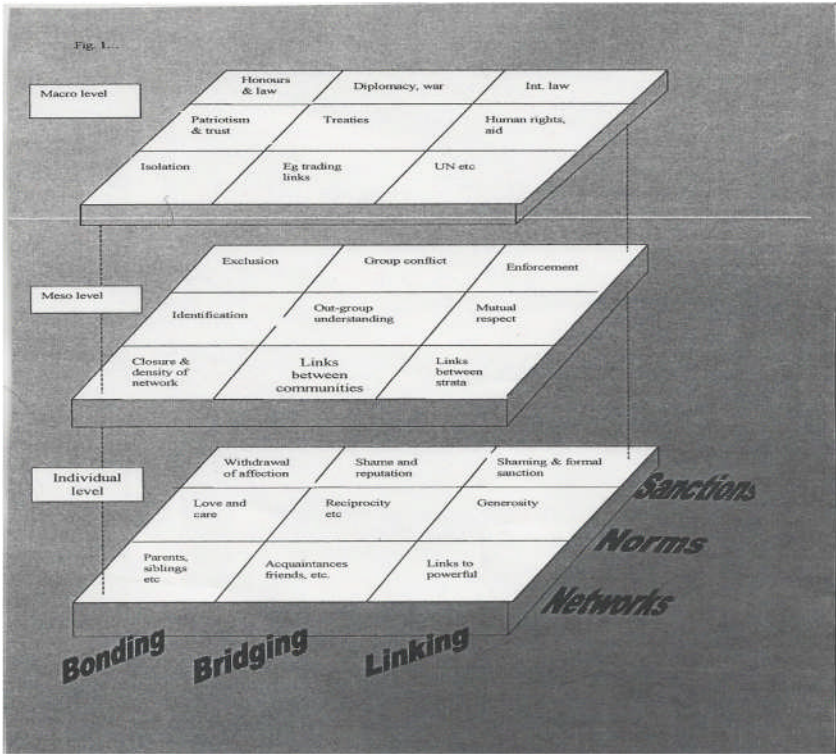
Fig. 1...

Macro level

Honours & law

Diplomacy, war

Int. law

Patriotism & trust

Treaties

Human rights, aid

Isolation

Eg trading links

UN etc

Meso level

Exclusion

Group conflict

Enforcement

Identification

Out-group understanding

Mutual respect

Closure & density of network

Links between communities

Links between strata

Individual level

Withdrawal of affection

Shame and reputation

Shaming & formal sanction

Love and care

Reciprocity etc

Generosity

Parents, siblings etc

Acquaintances friends, etc.

Links to powerful

Sanctions

Norms

Networks

Bonding

Bridging

Linking